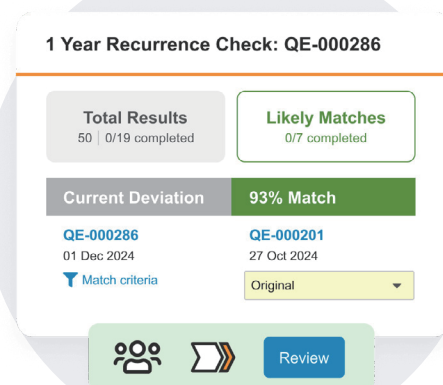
1 Year Recurrence Check: QE-000286

Total Results
50 | 0/19 completed

Likely Matches
0/7 completed

| Current Deviation | 93% Match |
|---|---|
| QE-000286 | QE-000201 |
| 01 Dec 2024 | 27 Oct 2024 |
| Match criteria | Original |

Review